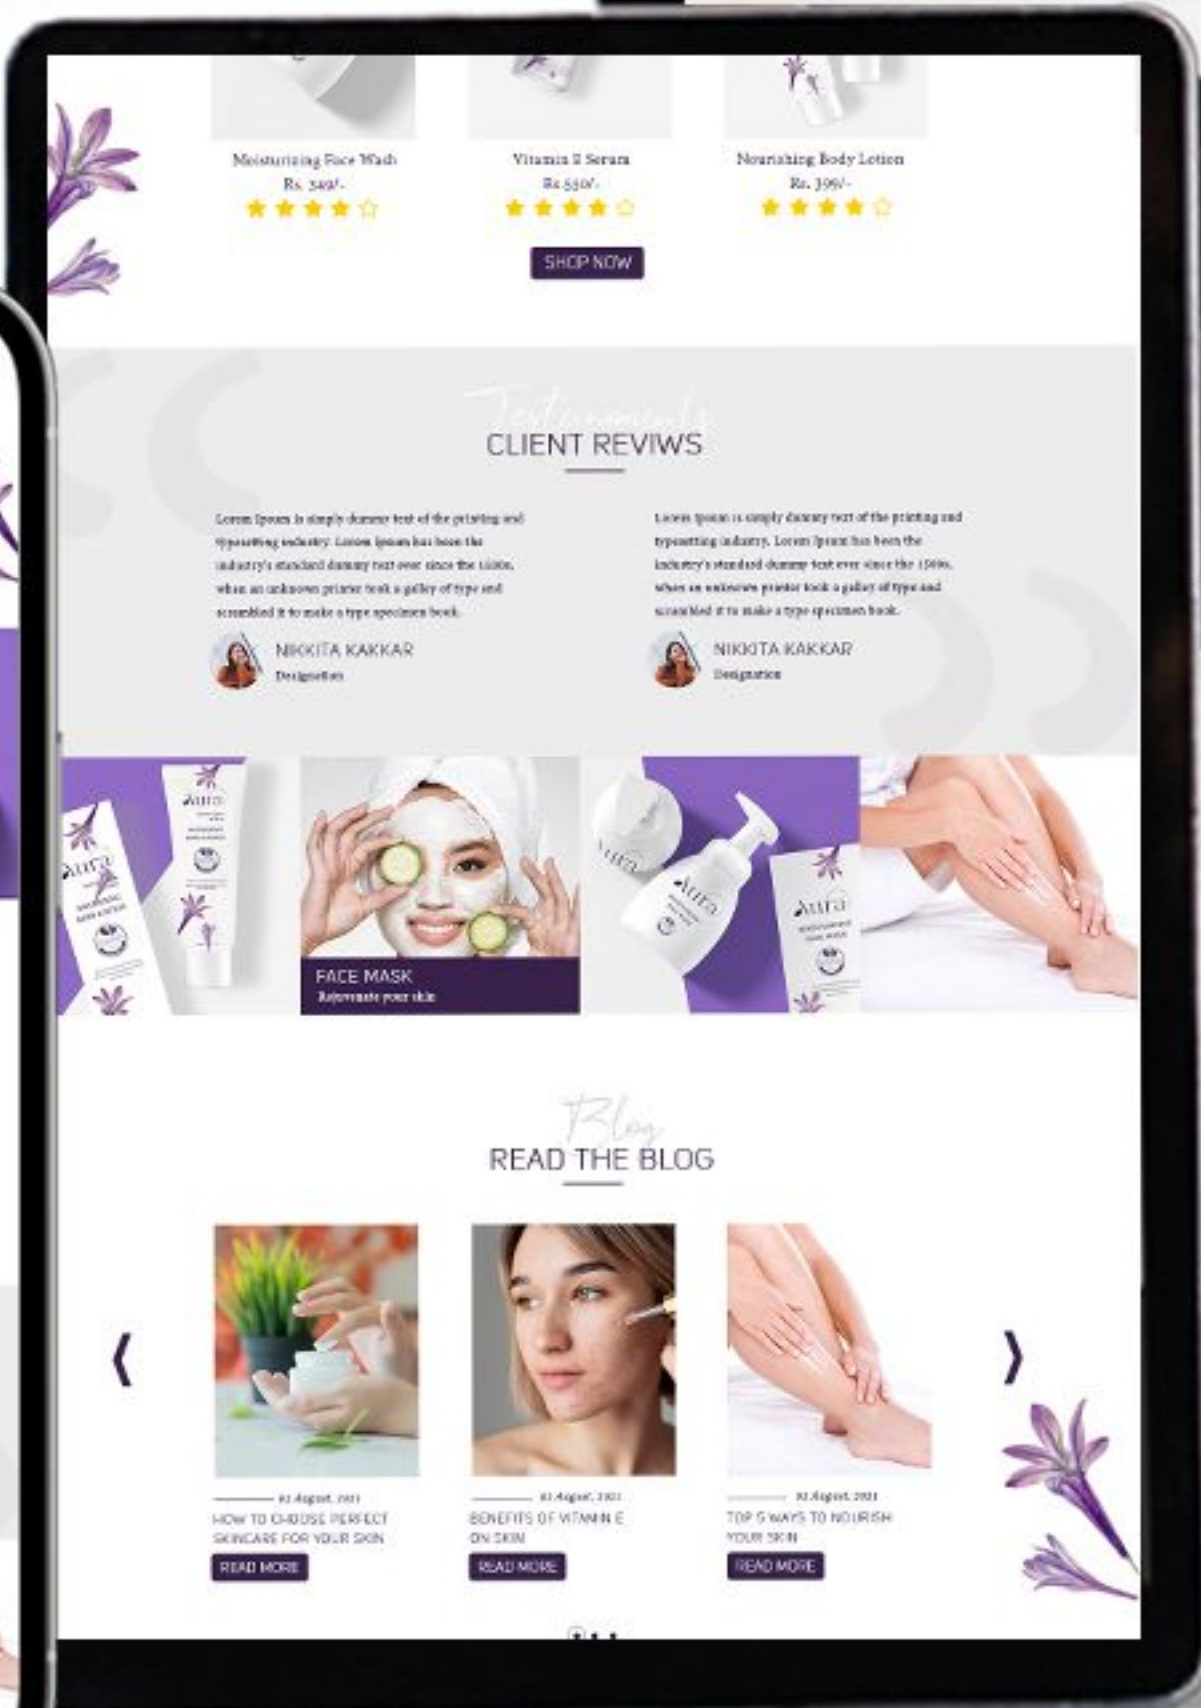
Moisturizing Face Wash
Rs. 349/-

Vitamin E Serum
Rs. 550/-

Nourishing Body Lotion
Rs. 399/-

SHOP NOW

Testimonials
CLIENT REVIWS

Lorem Ipsum is simply dummy text of the printing and typesetting industry. Lorem Ipsum has been the industry's standard dummy text ever since the 1500s, when an unknown printer took a galley of type and scrambled it to make a type specimen book.

NIKKITA KAKKAR
Designation

Lorem Ipsum is simply dummy text of the printing and typesetting industry. Lorem Ipsum has been the industry's standard dummy text ever since the 1500s, when an unknown printer took a galley of type and scrambled it to make a type specimen book.

NIKKITA KAKKAR
Designation

Aura

FACE MASK
Rejuvenate your skin

Aura

Blog
READ THE BLOG

02 August, 2021
HOW TO CHOOSE PERFECT SKINCARE FOR YOUR SKIN
READ MORE

02 August, 2021
BENEFITS OF VITAMIN E ON SKIN
READ MORE

02 August, 2021
TOP 5 WAYS TO NOURISH YOUR SKIN
READ MORE